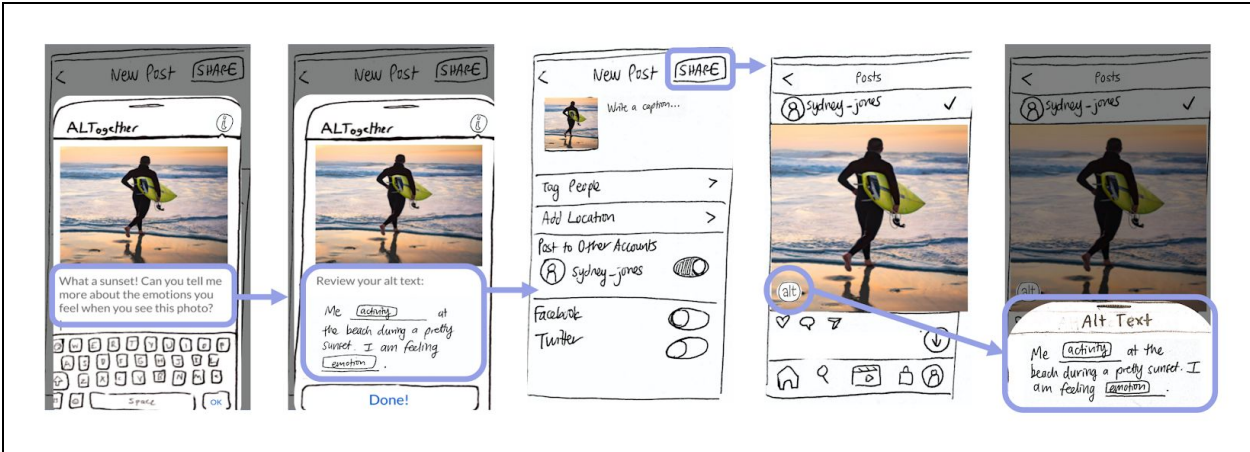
< New Post SHARE

ALTogether

What a sunset! Can you tell me more about the emotions you feel when you see this photo?

space

OK

< New Post SHARE

ALTogether

Review your alt text:

Me activity at the beach during a pretty sunset. I am feeling emotion.

Done!

< New Post SHARE

Write a caption...

Tag People >

Add Location >

Post to Other Accounts

sydney_jones

Facebook

Twitter

< Posts

sydney_jones ✓

alt

< Posts

sydney_jones ✓

alt

Alt Text

Me activity at the beach during a pretty sunset. I am feeling emotion.